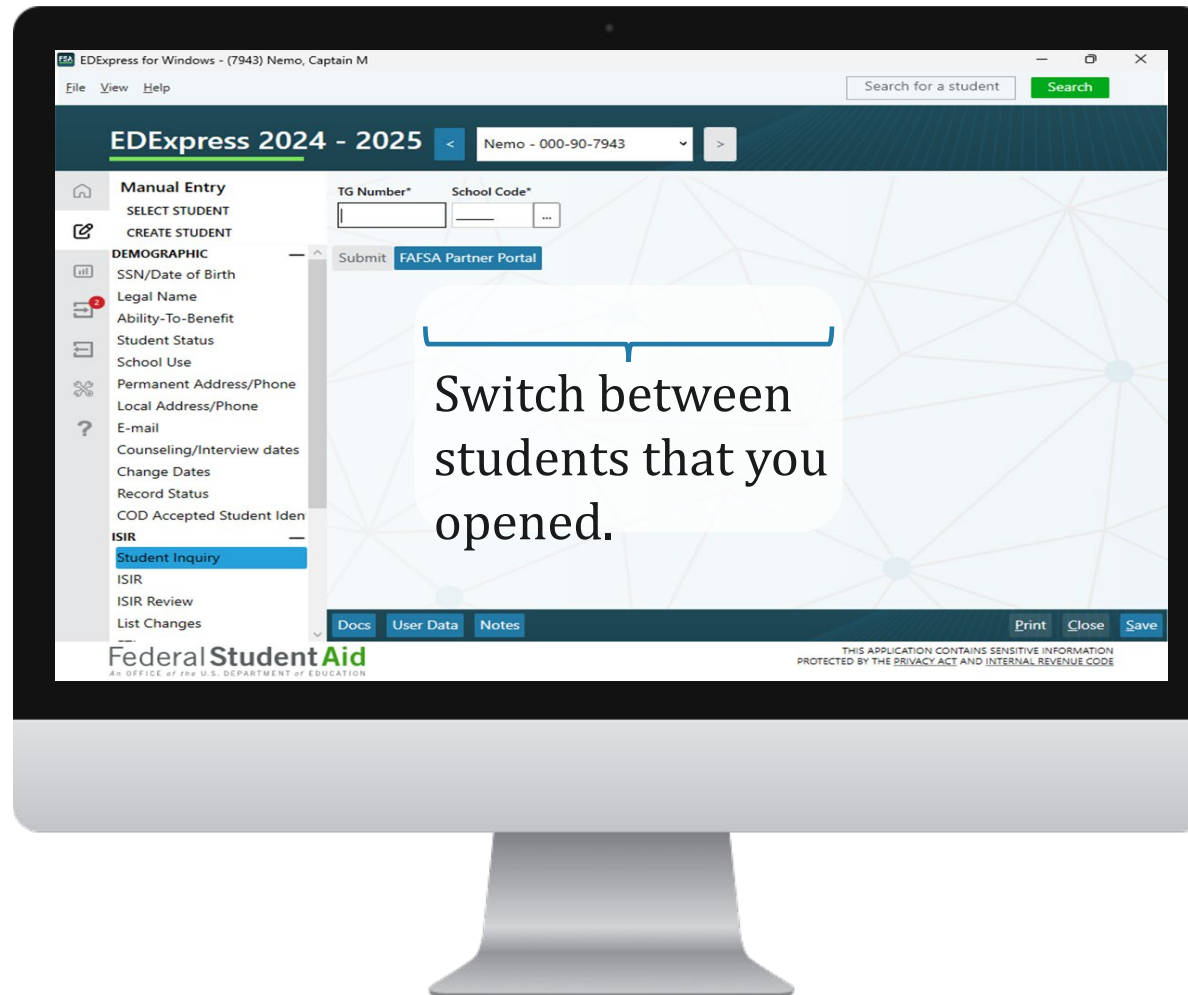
FSA EDExpress for Windows - (7943) Nemo, Captain M

File View Help

Search for a student Search

EDExpress 2024 - 2025 < Nemo - 000-90-7943 >

Manual Entry
SELECT STUDENT
CREATE STUDENT

DEMOGRAPHIC
SSN/Date of Birth
Legal Name
Ability-To-Benefit
Student Status
School Use
Permanent Address/Phone
Local Address/Phone
E-mail
Counseling/Interview dates
Change Dates
Record Status
COD Accepted Student Iden

ISIR
Student Inquiry
ISIR
ISIR Review
List Changes

TG Number* School Code*

Submit FAFSA Partner Portal

Switch between students that you opened.

Docs User Data Notes Print Close Save

Federal Student Aid
An OFFICE of the U.S. DEPARTMENT of EDUCATION

THIS APPLICATION CONTAINS SENSITIVE INFORMATION PROTECTED BY THE PRIVACY ACT AND INTERNAL REVENUE CODE